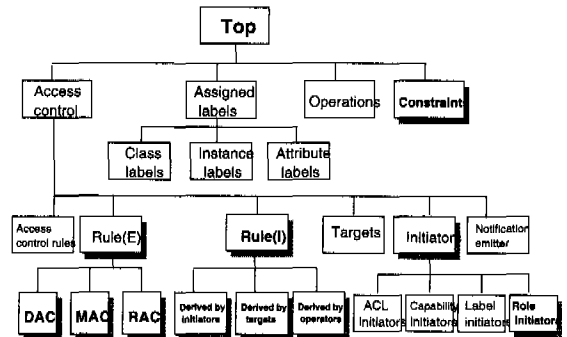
Top

Access control

Assigned labels

Operations

Constraints

Class labels

Instance labels

Attribute labels

Access control rules

Rule(E)

Rule(I)

Targets

Initiators

Notification emitter

DAC

MAC

RAC

Derived by initiators

Derived by targets

Derived by operators

ACL Initiators

Capability Initiators

Label initiators

Role Initiators